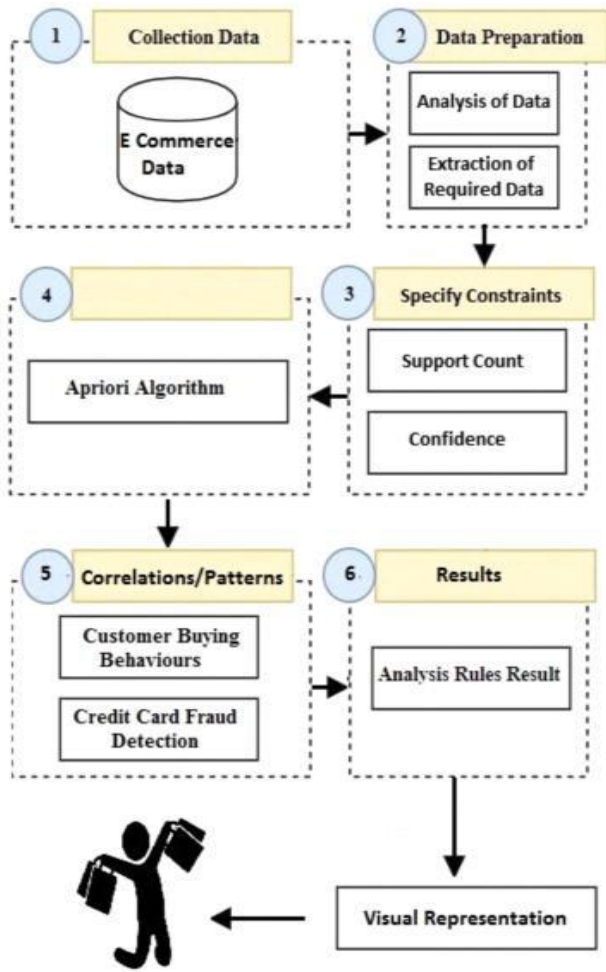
1
Collection Data

E Commerce Data

2
Data Preparation

Analysis of Data

Extraction of Required Data

4

Apriori Algorithm

3
Specify Constraints

Support Count

Confidence

5
Correlations/Patterns

Customer Buying Behaviours

Credit Card Fraud Detection

6
Results

Analysis Rules Result

Visual Representation